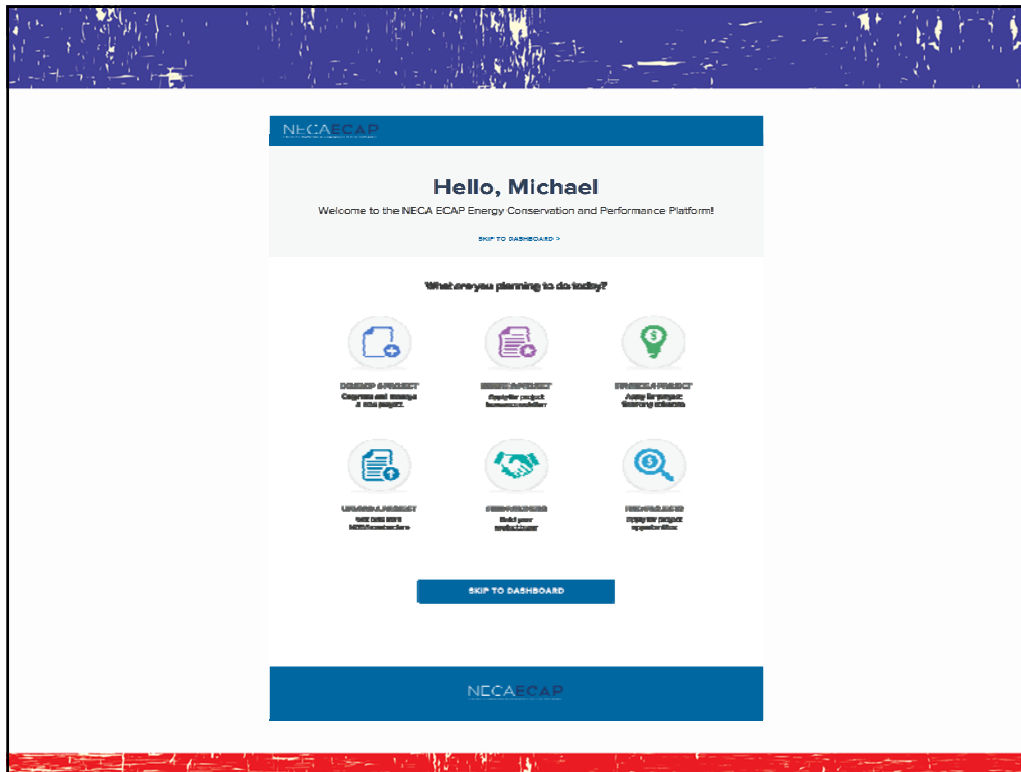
NECAECAP

Hello, Michael

Welcome to the NECA ECAP Energy Conservation and Performance Platform!

SKIP TO DASHBOARD >

What are you planning to do today?

DEVELOP A PROJECT
Organize and manage a new project.

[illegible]
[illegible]

FINANCE A PROJECT
Apply for project financing solutions.

UPLOAD A PROJECT
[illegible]

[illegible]
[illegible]

FIND PROJECTS
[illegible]

SKIP TO DASHBOARD

NECAECAP